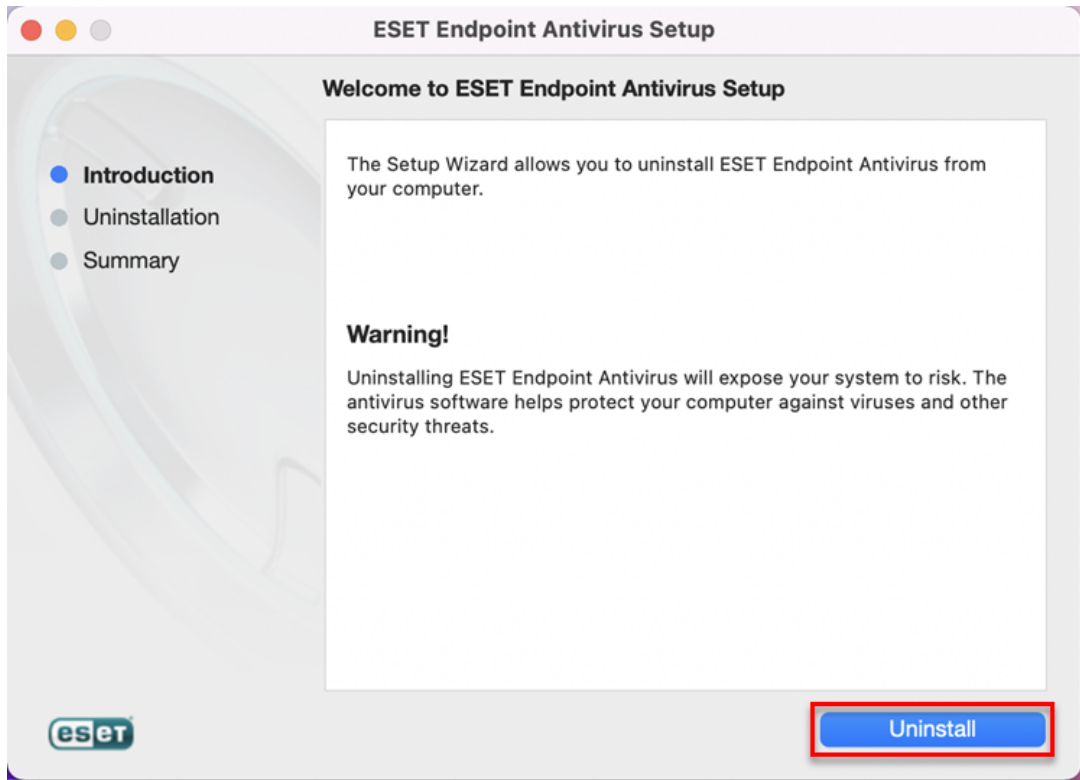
ESET Endpoint Antivirus Setup

Welcome to ESET Endpoint Antivirus Setup

Introduction
Uninstallation
Summary

The Setup Wizard allows you to uninstall ESET Endpoint Antivirus from your computer.

Warning!

Uninstalling ESET Endpoint Antivirus will expose your system to risk. The antivirus software helps protect your computer against viruses and other security threats.

eset

Uninstall